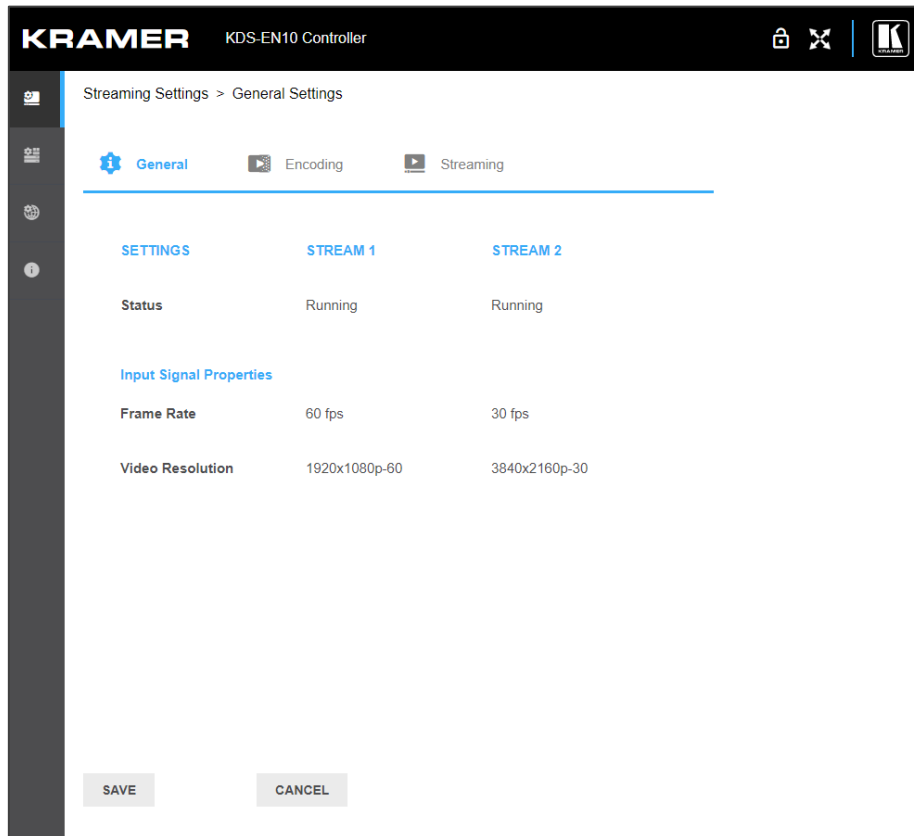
KRAMER KDS-EN10 Controller

Streaming Settings > General Settings

General Encoding Streaming

| SETTINGS | STREAM 1 | STREAM 2 |
|---|---|---|
| Status | Running | Running |

Input Signal Properties

| | | |
|---|---|---|
| Frame Rate | 60 fps | 30 fps |
| Video Resolution | 1920x1080p-60 | 3840x2160p-30 |

SAVE CANCEL